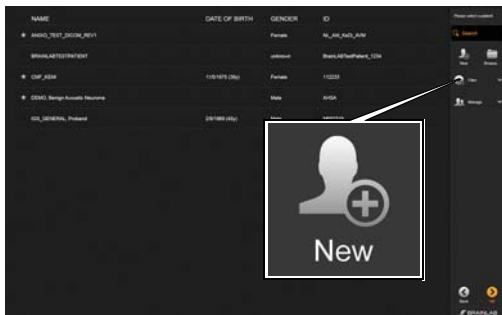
| NAME | DATE OF BIRTH | GENDER | ID |
|---|---|---|---|
| ANGIO_TEST_DICOM_REV1 | | Female | NL_AM_KeD_AVM |
| BRAINLABTESTPATIENT | | unknown | BrainLABTestPatient_1234 |
| CMF_KEM | 11/5/1975 (39y) | Female | 112233 |
| DEMO, Benign Acoustic Neuroma | | Male | AHSA |
| IGS_GENERAL, Proband | 2/9/1969 (45y) | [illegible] | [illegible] |

Please select a patient

Search

New

Browse

Filter

Manage

New

Back

OK

BRAINLAB